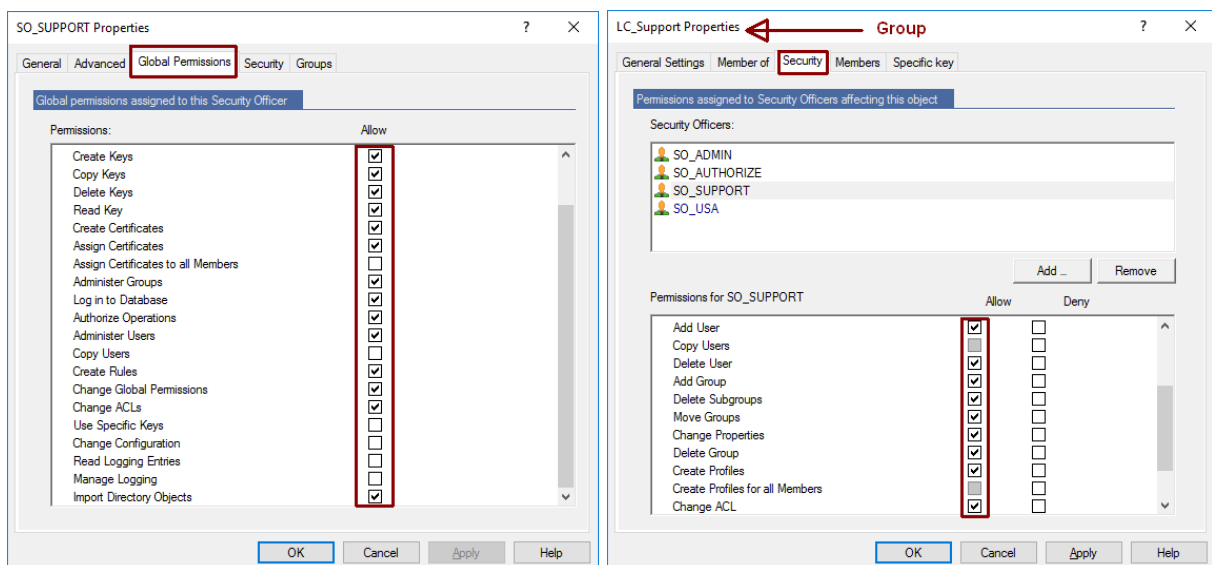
SO_SUPPORT Properties ? X

General | Advanced | Global Permissions | Security | Groups

Global permissions assigned to this Security Officer

| Permissions: | Allow |
|---|---|
| Create Keys | ☑ |
| Copy Keys | ☑ |
| Delete Keys | ☑ |
| Read Key | ☑ |
| Create Certificates | ☑ |
| Assign Certificates | ☑ |
| Assign Certificates to all Members | ☐ |
| Administer Groups | ☑ |
| Log in to Database | ☑ |
| Authorize Operations | ☑ |
| Administer Users | ☑ |
| Copy Users | ☐ |
| Create Rules | ☑ |
| Change Global Permissions | ☑ |
| Change ACLs | ☑ |
| Use Specific Keys | ☐ |
| Change Configuration | ☐ |
| Read Logging Entries | ☐ |
| Manage Logging | ☐ |
| Import Directory Objects | ☑ |

OK | Cancel | Apply | Help

LC_Support Properties Group ? X

General Settings | Member of | Security | Members | Specific key

Permissions assigned to Security Officers affecting this object

Security Officers:

SO_ADMIN
SO_AUTHORIZE
SO_SUPPORT
SO_USA

Add ... | Remove

| Permissions for SO_SUPPORT | Allow | Deny |
|---|---|---|
| Add User | ☑ | ☐ |
| Copy Users | ☐ | ☐ |
| Delete User | ☑ | ☐ |
| Add Group | ☑ | ☐ |
| Delete Subgroups | ☑ | ☐ |
| Move Groups | ☑ | ☐ |
| Change Properties | ☑ | ☐ |
| Delete Group | ☑ | ☐ |
| Create Profiles | ☑ | ☐ |
| Create Profiles for all Members | ☐ | ☐ |
| Change ACL | ☑ | ☐ |

OK | Cancel | Apply | Help